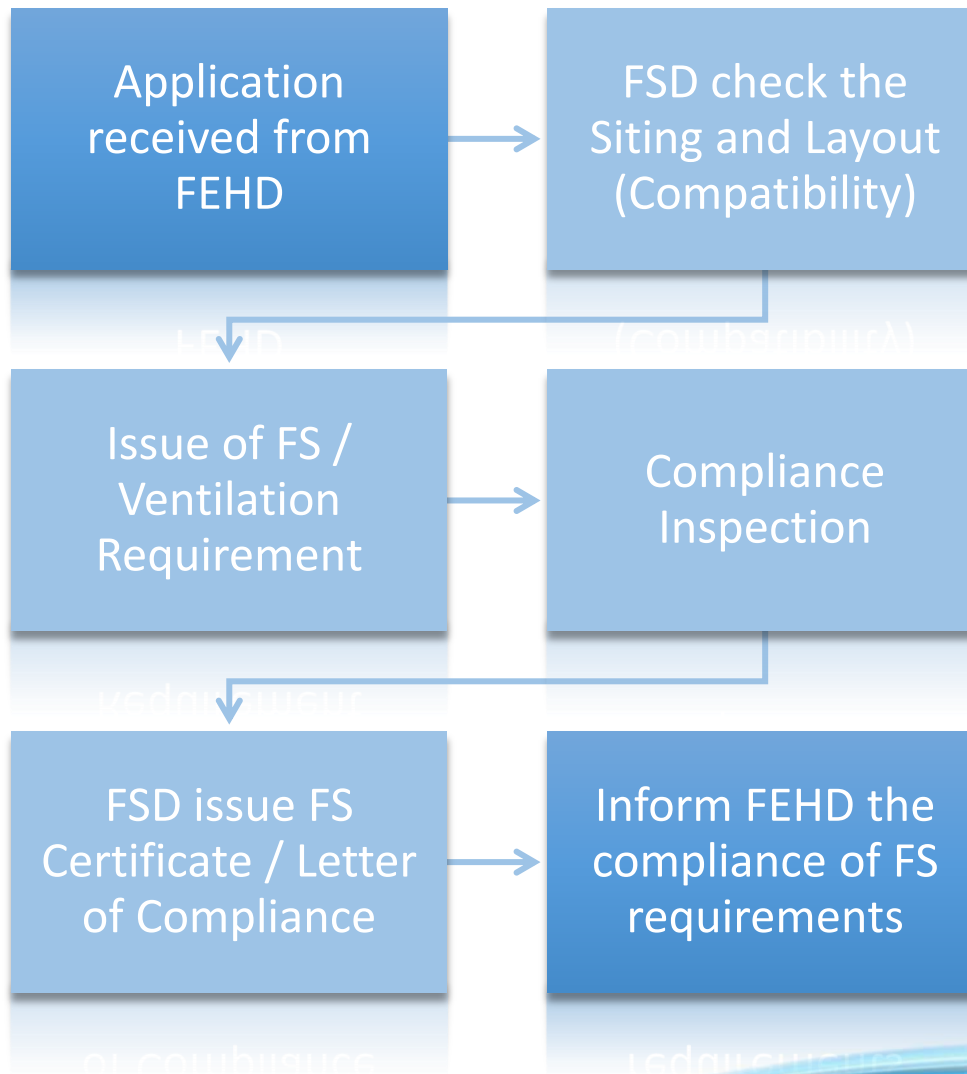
Application received from FEHD

FSD check the Siting and Layout (Compatibility)

Issue of FS / Ventilation Requirement

Compliance Inspection

FSD issue FS Certificate / Letter of Compliance

Inform FEHD the compliance of FS requirements